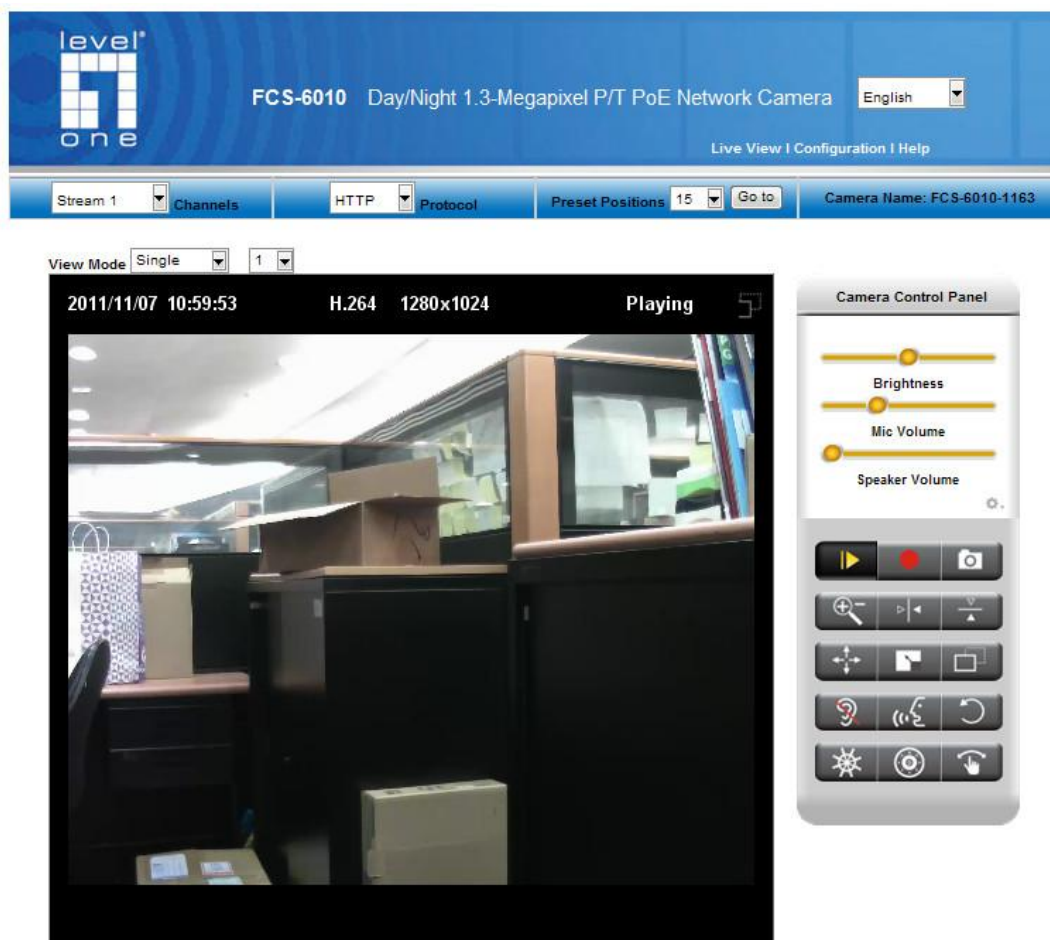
level one

FCS-6010 Day/Night 1.3-Megapixel P/T PoE Network Camera

English

Live View I Configuration I Help

Stream 1 Channels

HTTP Protocol

Preset Positions 15 Go to

Camera Name: FCS-6010-1163

View Mode Single 1

2011/11/07 10:59:53 H.264 1280x1024 Playing

Camera Control Panel

Brightness

Mic Volume

Speaker Volume